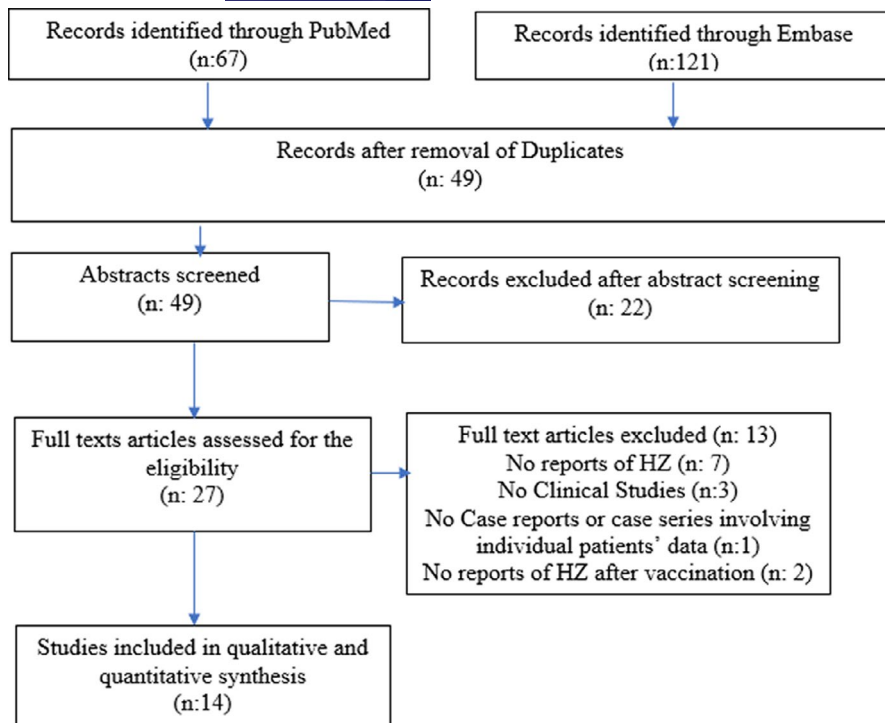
Records identified through PubMed
(n:67)

Records identified through Embase
(n:121)

Records after removal of Duplicates
(n: 49)

Abstracts screened
(n: 49)

Records excluded after abstract screening
(n: 22)

Full texts articles assessed for the eligibility
(n: 27)

Full text articles excluded (n: 13)
No reports of HZ (n: 7)
No Clinical Studies (n:3)
No Case reports or case series involving individual patients' data (n:1)
No reports of HZ after vaccination (n: 2)

Studies included in qualitative and quantitative synthesis
(n:14)